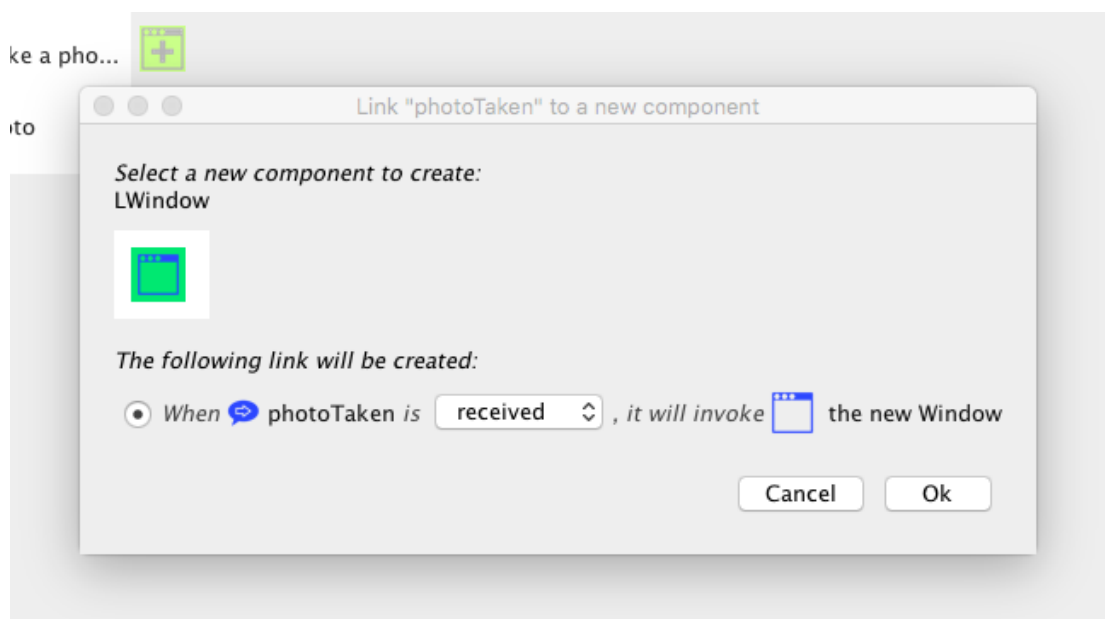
ke a pho...

oto

Link "photoTaken" to a new component

Select a new component to create:
LWindow

The following link will be created:

When photoTaken is received , it will invoke the new Window

Cancel Ok